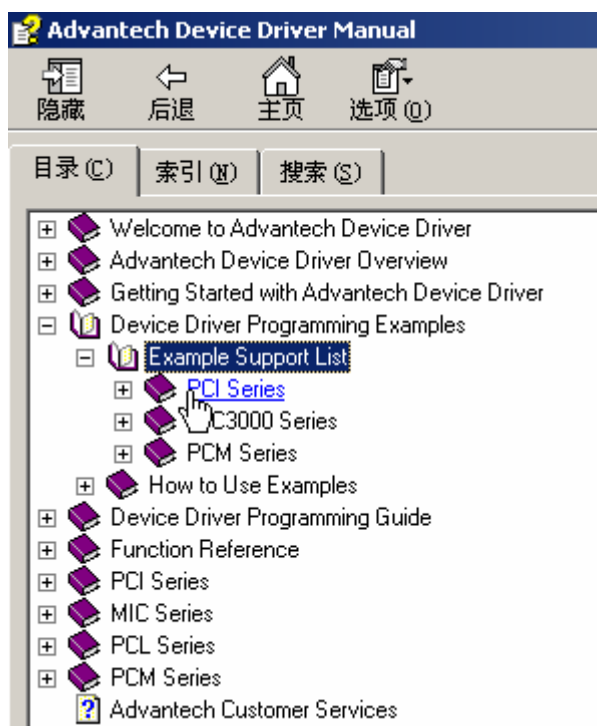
Advantech Device Driver Manual

隐藏
后退
主页
选项(O)

目录(C)
索引(N)
搜索(S)

Welcome to Advantech Device Driver
Advantech Device Driver Overview
Getting Started with Advantech Device Driver
Device Driver Programming Examples
Example Support List
PCI Series
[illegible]C3000 Series
PCM Series
How to Use Examples
Device Driver Programming Guide
Function Reference
PCI Series
MIC Series
PCL Series
PCM Series
Advantech Customer Services